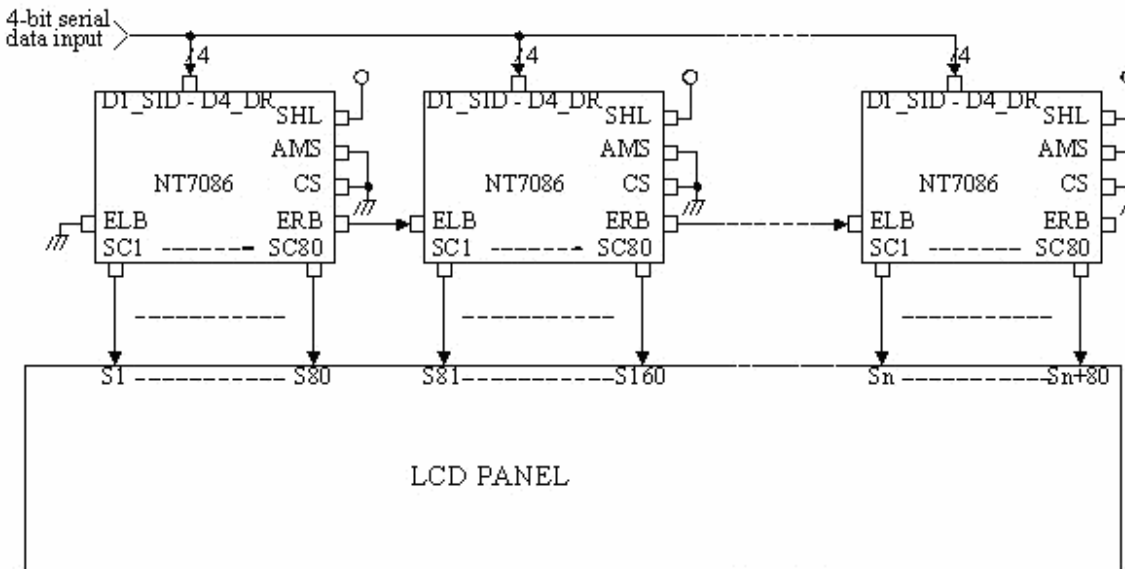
4-bit serial data input

4

D1_SID - D4_DR
SHL
AMS
NT7086
CS
ELB
ERB
SC1
SC80

4

D1_SID - D4_DR
SHL
AMS
NT7086
CS
ELB
ERB
SC1
SC80

4

D1_SID - D4_DR
SHL
AMS
NT7086
CS
ELB
ERB
SC1
SC80

S1 S80
S81 S160
Sn Sn+80

LCD PANEL